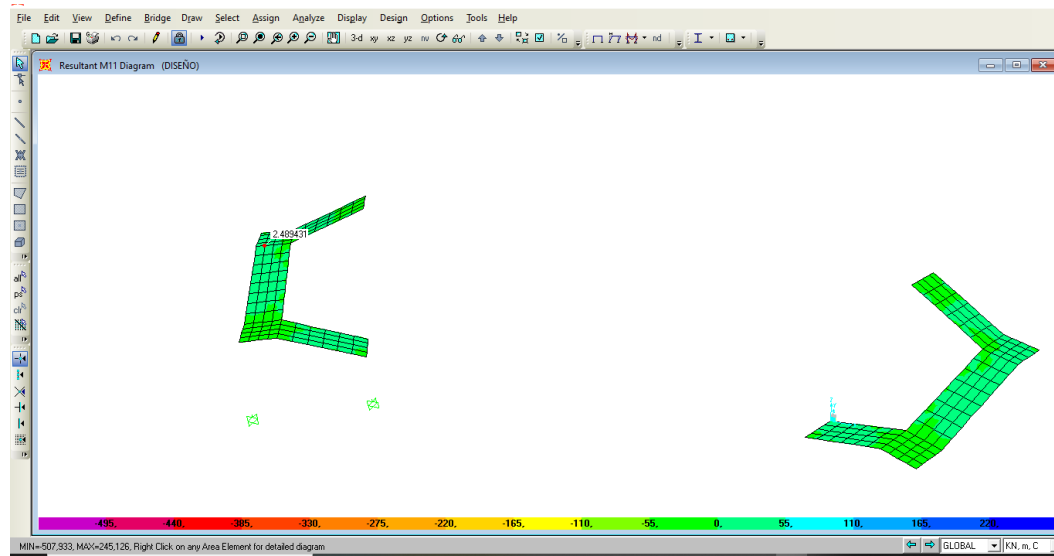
File Edit View Define Bridge Draw Select Assign Analyze Display Design Options Tools Help

3-d xy xz yz nv nd

Resultant M11 Diagram (DISEÑO)

2.489431

-495, -440, -385, -330, -275, -220, -165, -110, -55, 0, 55, 110, 165, 220

MIN=-507,933, MAX=245,126, Right Click on any Area Element for detailed diagram

GLOBAL KN, m, C